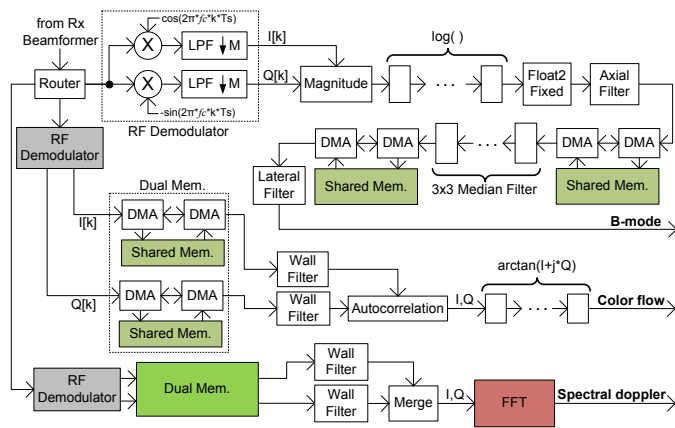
from Rx Beamformer

Router

$\cos(2\pi * f_c * k * Ts)$

LPF ↓M

LPF ↓M

$-\sin(2\pi * f_c * k * Ts)$

I[k]

Q[k]

RF Demodulator

Magnitude

log( )

...

Float2 Fixed

Axial Filter

RF Demodulator

DMA

DMA

...

DMA

DMA

Lateral Filter

Shared Mem.

3x3 Median Filter

Shared Mem.

B-mode

Dual Mem.

I[k]

DMA

DMA

Shared Mem.

Wall Filter

arctan(I+j*Q)

Q[k]

DMA

DMA

Wall Filter

Autocorrelation

I,Q

...

Color flow

Shared Mem.

Wall Filter

RF Demodulator

Dual Mem.

Wall Filter

Merge

I,Q

FFT

Spectral doppler